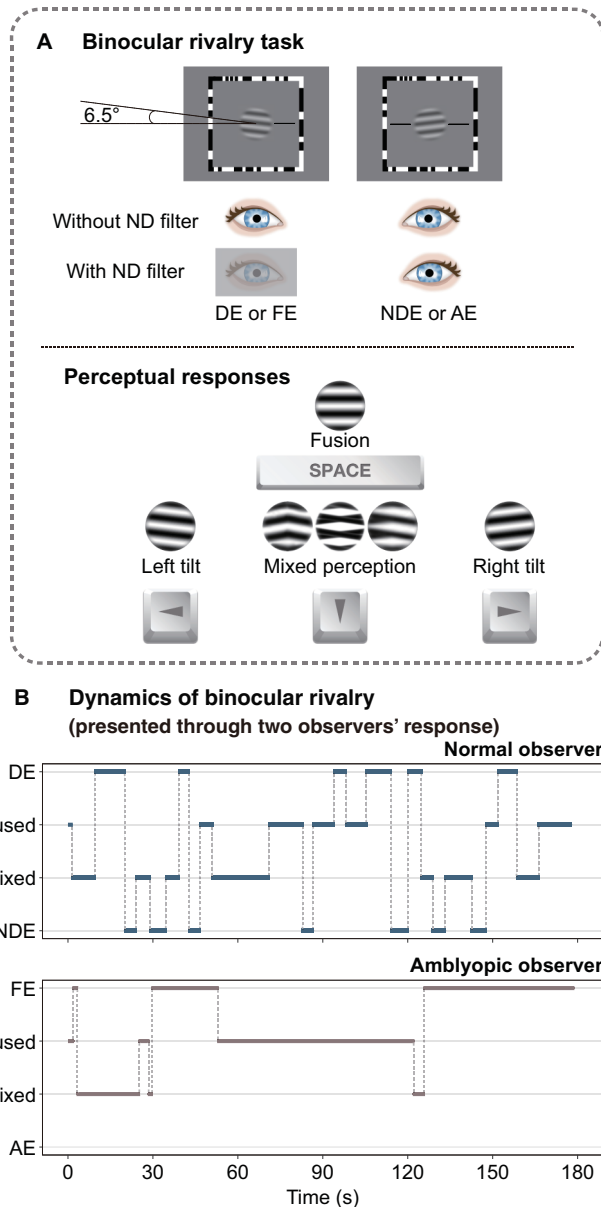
A Binocular rivalry task

6.5°

Without ND filter

With ND filter

DE or FE

NDE or AE

Perceptual responses

Fusion

SPACE

Left tilt

Mixed perception

Right tilt

B Dynamics of binocular rivalry
(presented through two observers' response)

Normal observer

DE
used
ixed
NDE

Amblyopic observer

FE
used
ixed
AE

0 30 60 90 120 150 180
Time (s)